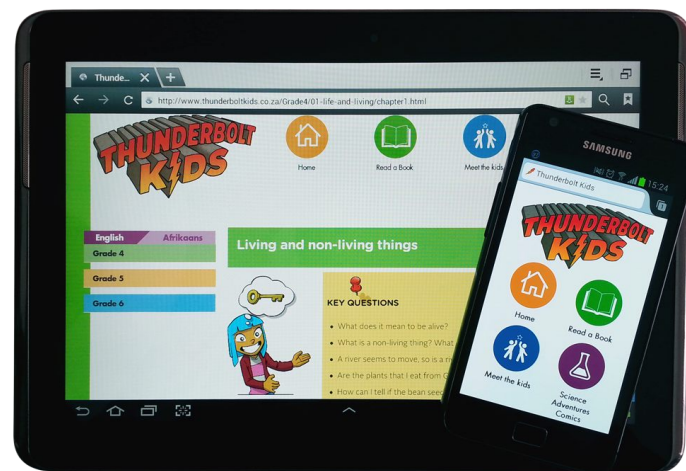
Thunde...

http://www.thunderboltkids.co.za/Grade4/01-life-and-living/chapter1.html

THUNDERBOLT KIDS

Home

Read a Book

Meet the kids

English

Afrikaans

Grade 4

Grade 5

Grade 6

Living and non-living things

KEY QUESTIONS

What does it mean to be alive?

What is a non-living thing? What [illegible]

A river seems to move, so is a r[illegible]

Are the plants that I eat from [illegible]

How can I tell if the bean seed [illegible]

SAMSUNG

15:24

Thunderbolt Kids

THUNDERBOLT KIDS

Home

Read a Book

Meet the kids

Science Adventures Comics